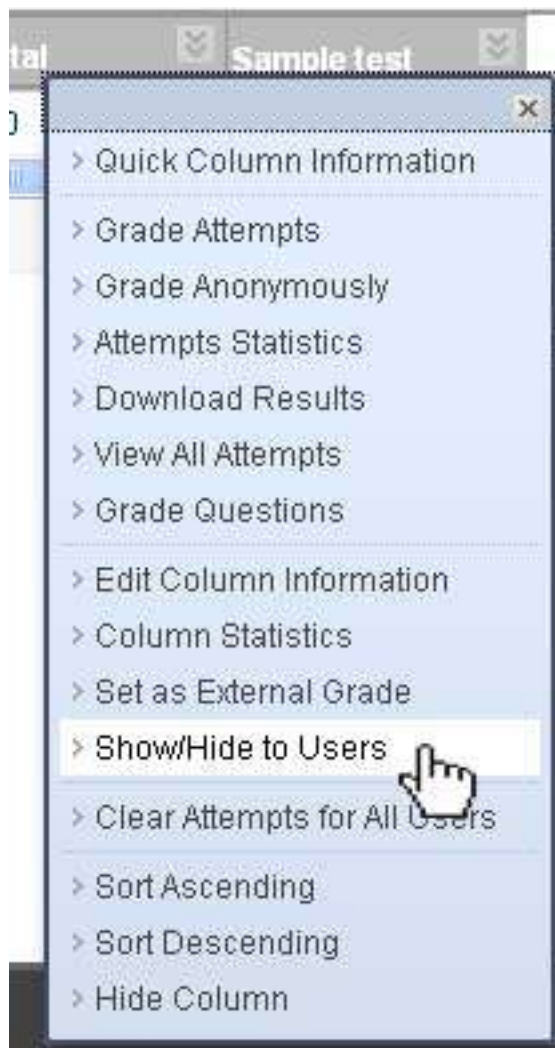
tal

Sample test

0

×

Quick Column Information

Grade Attempts

Grade Anonymously

Attempts Statistics

Download Results

View All Attempts

Grade Questions

Edit Column Information

Column Statistics

Set as External Grade

Show/Hide to Users

Clear Attempts for All Users

Sort Ascending

Sort Descending

Hide Column